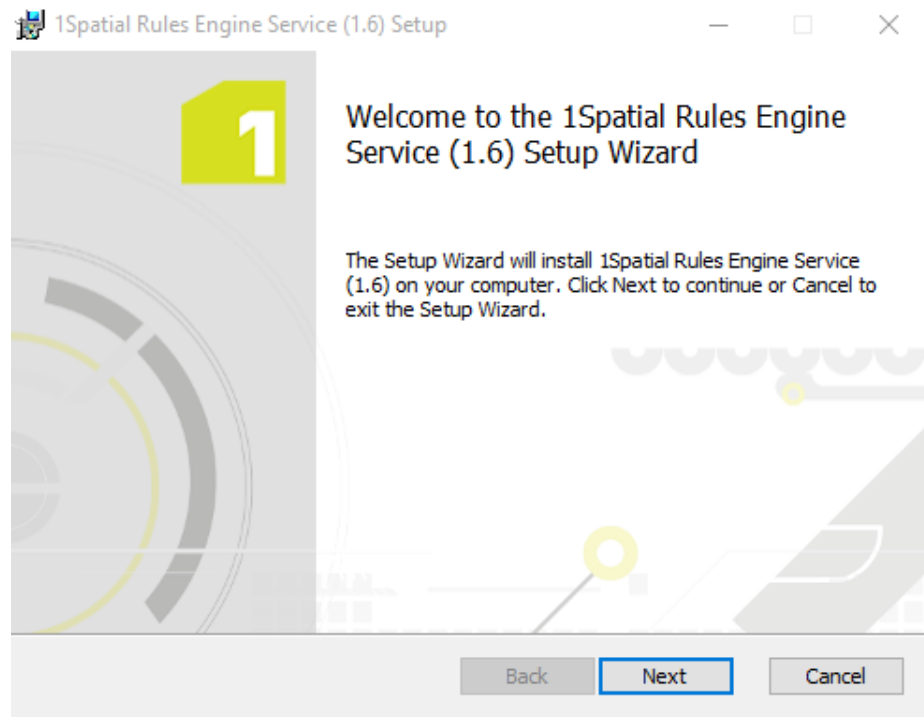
1Spatial Rules Engine Service (1.6) Setup

1

Welcome to the 1Spatial Rules Engine Service (1.6) Setup Wizard

The Setup Wizard will install 1Spatial Rules Engine Service (1.6) on your computer. Click Next to continue or Cancel to exit the Setup Wizard.

Back Next Cancel